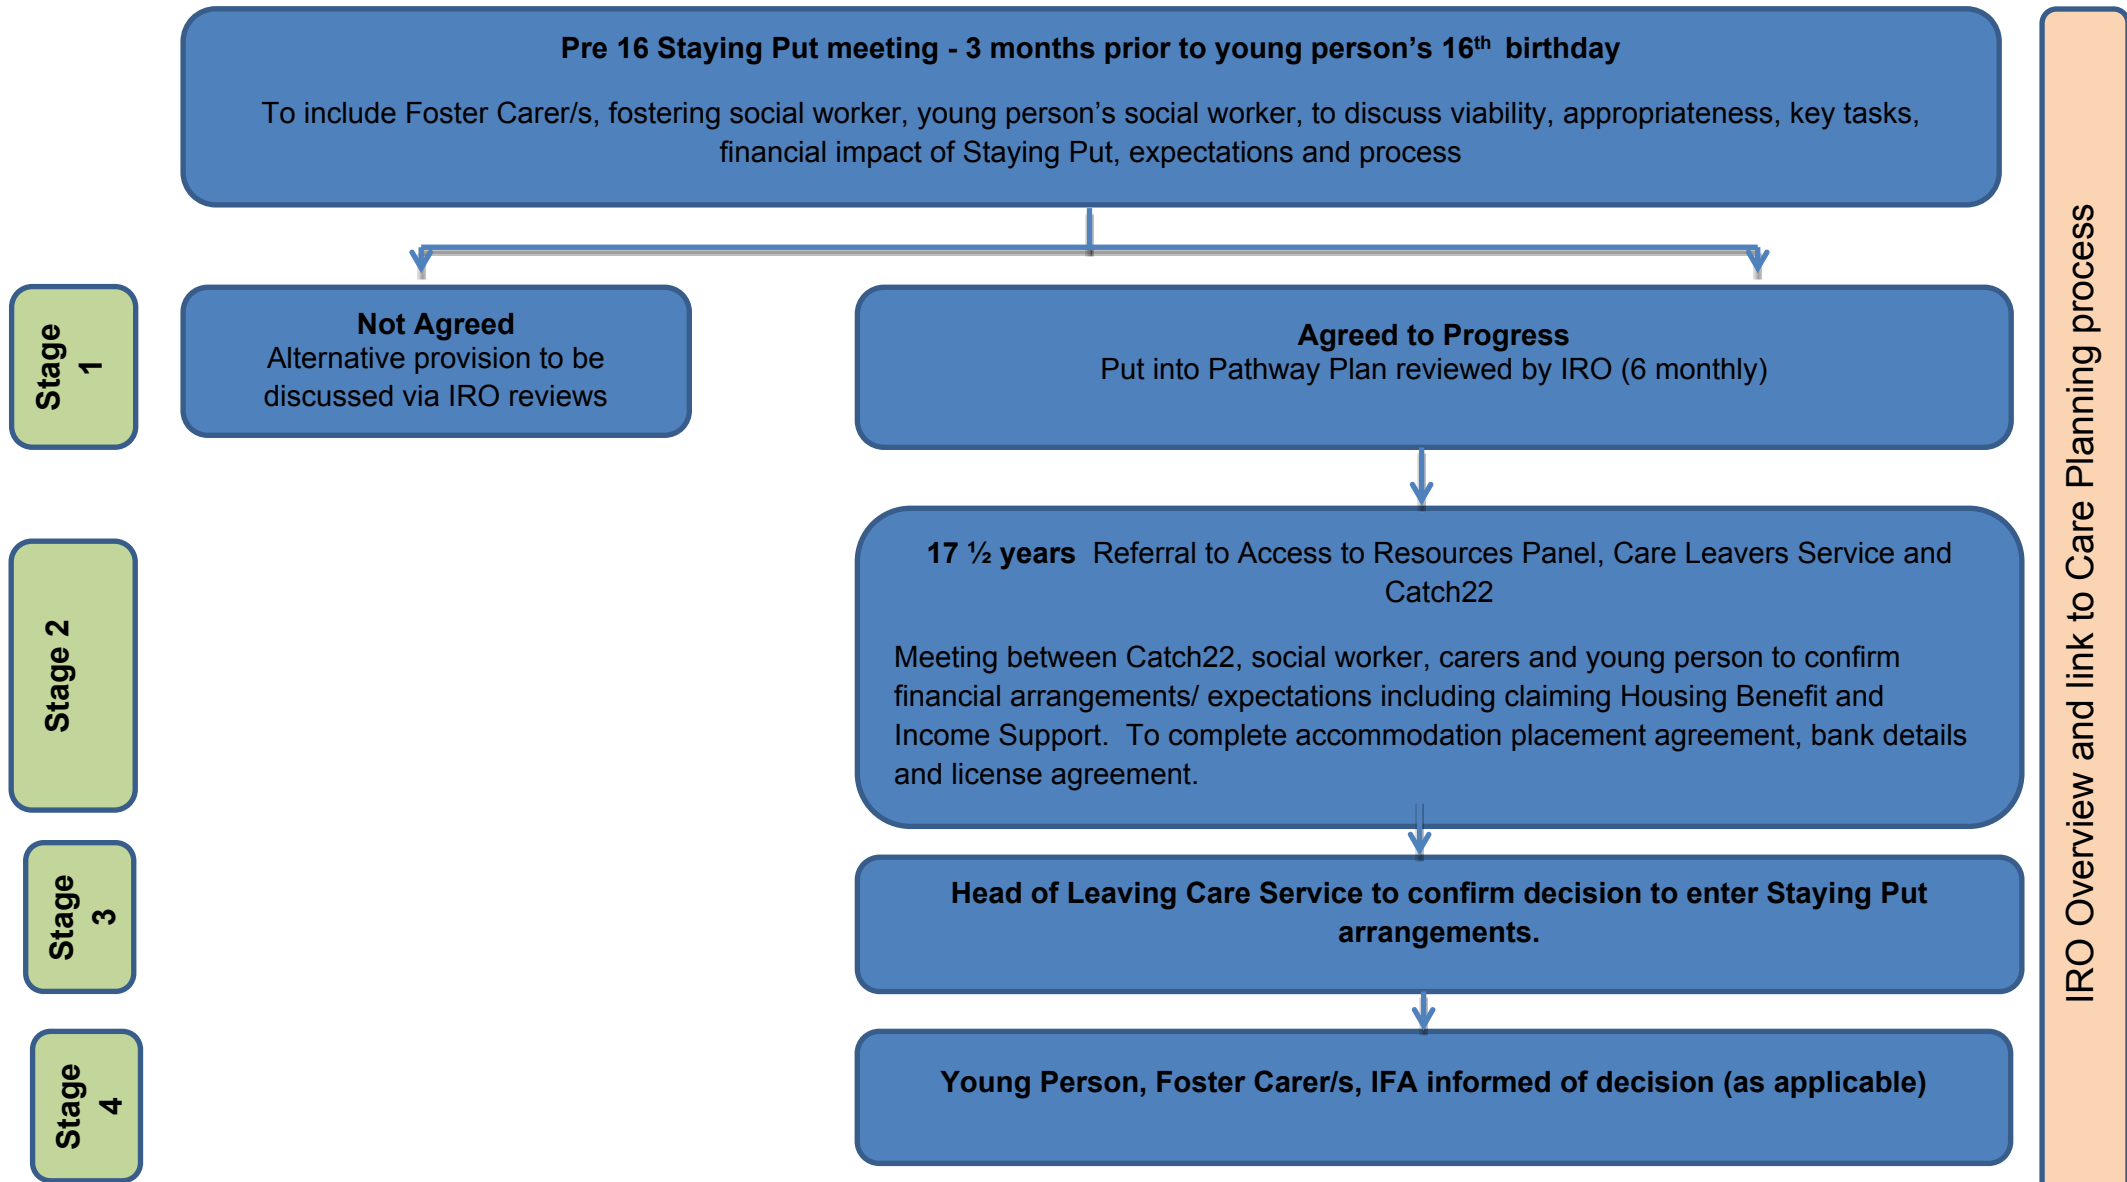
Pre 16 Staying Put meeting - 3 months prior to young person's 16$^{th}$ birthday

To include Foster Carer/s, fostering social worker, young person's social worker, to discuss viability, appropriateness, key tasks, financial impact of Staying Put, expectations and process

Stage 1

Not Agreed
Alternative provision to be discussed via IRO reviews

Agreed to Progress
Put into Pathway Plan reviewed by IRO (6 monthly)

Stage 2

17 ½ years Referral to Access to Resources Panel, Care Leavers Service and Catch22

Meeting between Catch22, social worker, carers and young person to confirm financial arrangements/ expectations including claiming Housing Benefit and Income Support. To complete accommodation placement agreement, bank details and license agreement.

Stage 3

Head of Leaving Care Service to confirm decision to enter Staying Put arrangements.

Stage 4

Young Person, Foster Carer/s, IFA informed of decision (as applicable)

IRO Overview and link to Care Planning process